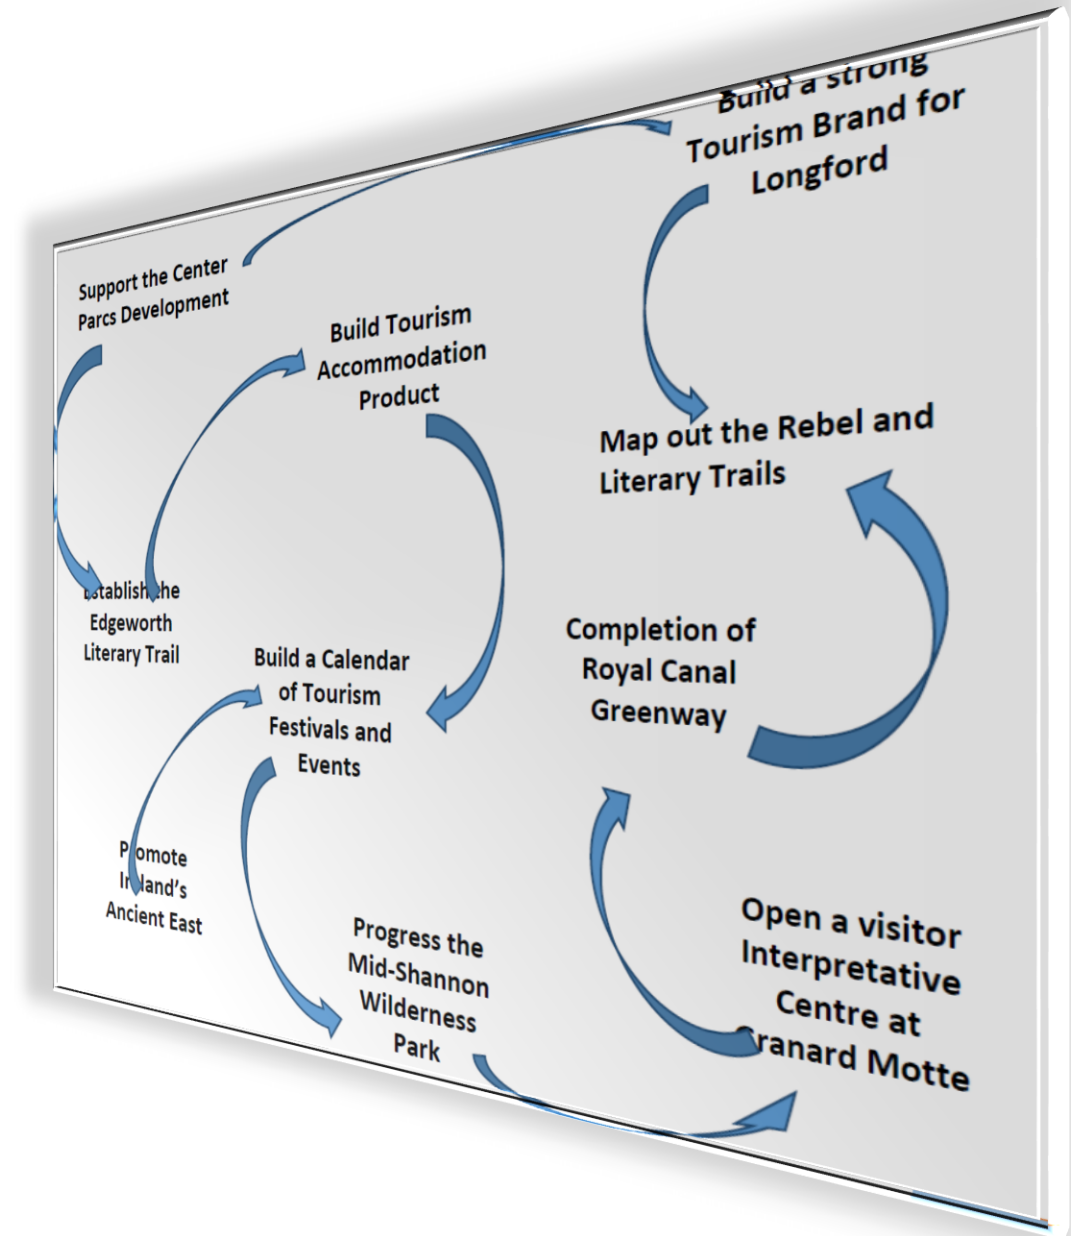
Build a strong Tourism Brand for Longford

Support the Center Parcs Development

Build Tourism Accommodation Product

Map out the Rebel and Literary Trails

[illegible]stablish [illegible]he Edgeworth Literary Trail

Build a Calendar of Tourism Festivals and Events

Completion of Royal Canal Greenway

P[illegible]omote I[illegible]land's Ancient East

Progress the Mid-Shannon Wilderness Park

Open a visitor Interpretative Centre at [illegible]ranard Motte